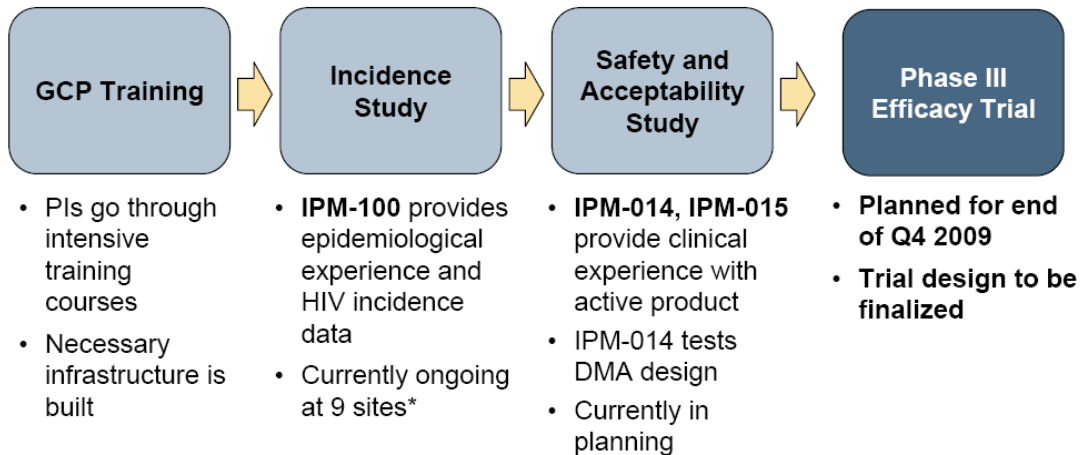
GCP Training

Incidence Study

Safety and Acceptability Study

Phase III Efficacy Trial

• PIs go through intensive training courses
• Necessary infrastructure is built

• IPM-100 provides epidemiological experience and HIV incidence data
• Currently ongoing at 9 sites*

• IPM-014, IPM-015 provide clinical experience with active product
• IPM-014 tests DMA design
• Currently in planning

• Planned for end of Q4 2009
• Trial design to be finalized